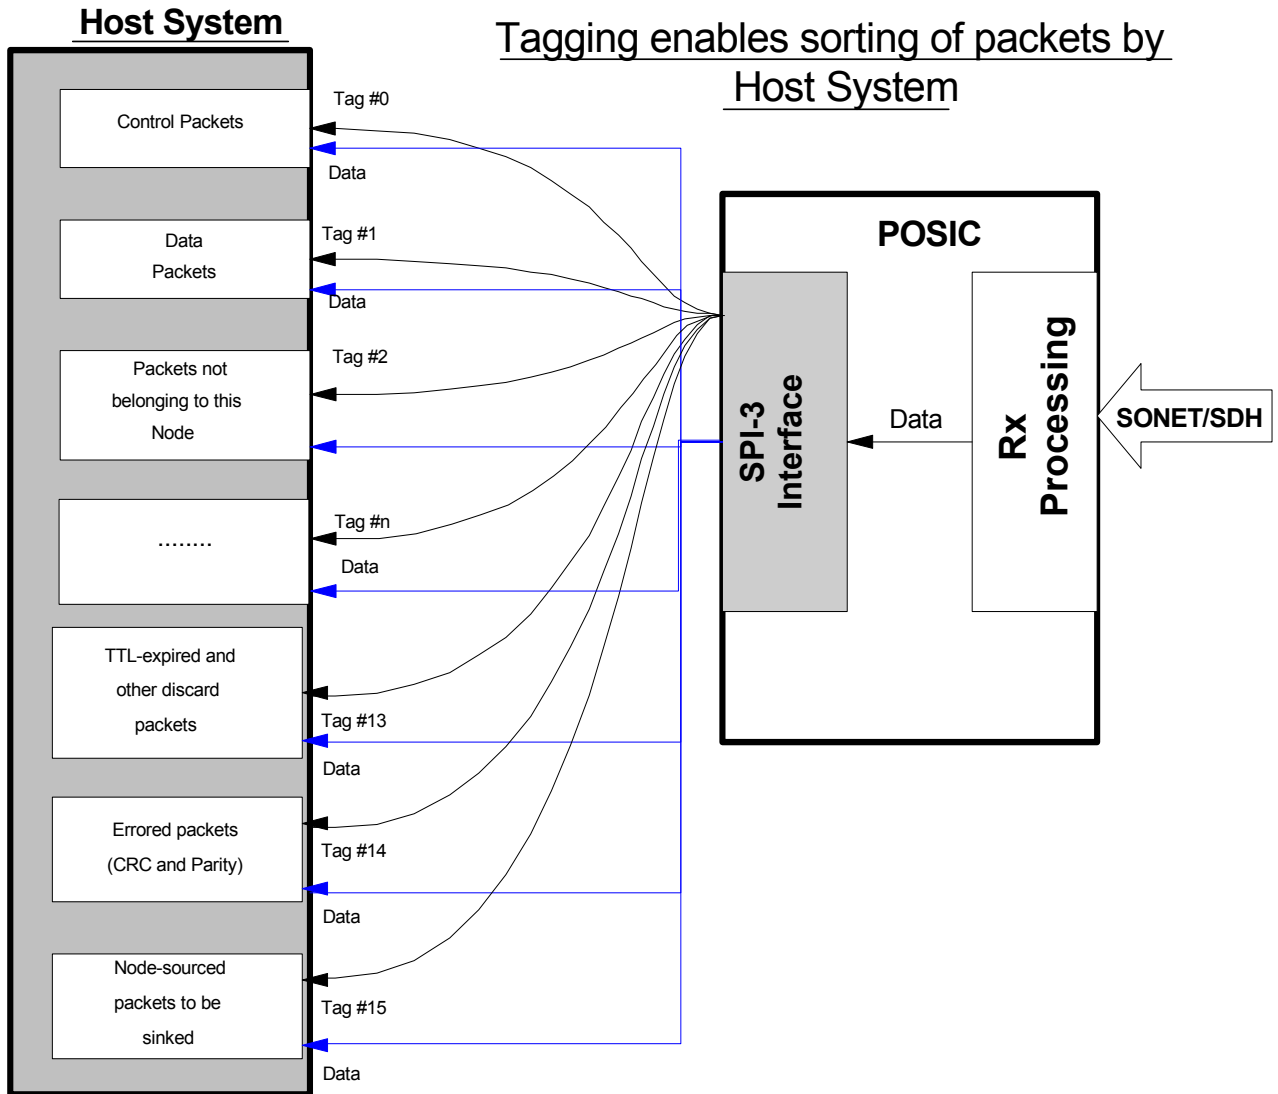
Host System

Tagging enables sorting of packets by Host System

Control Packets

Tag #0

Data

Data Packets

Tag #1

Data

Packets not belonging to this Node

Tag #2

........

Tag #n

Data

TTL-expired and other discard packets

Tag #13

Data

Errored packets (CRC and Parity)

Tag #14

Data

Node-sourced packets to be sinked

Tag #15

Data

POSIC

SPI-3 Interface

Data

Rx Processing

SONET/SDH